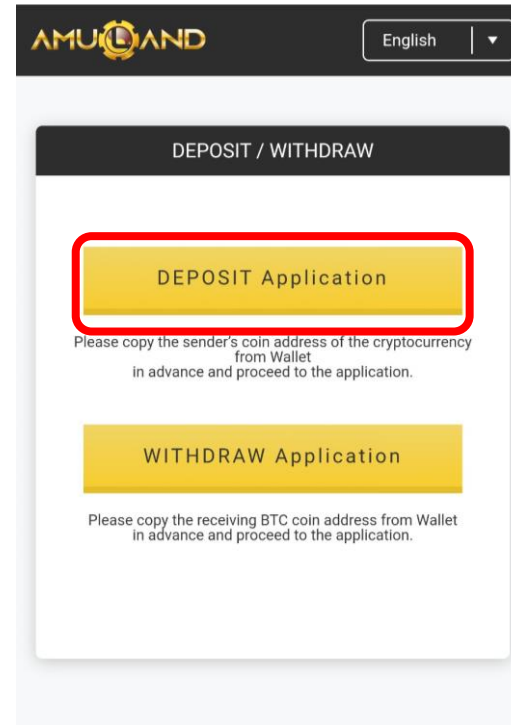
AMULAND

English

DEPOSIT / WITHDRAW

DEPOSIT Application

Please copy the sender's coin address of the cryptocurrency from Wallet in advance and proceed to the application.

WITHDRAW Application

Please copy the receiving BTC coin address from Wallet in advance and proceed to the application.